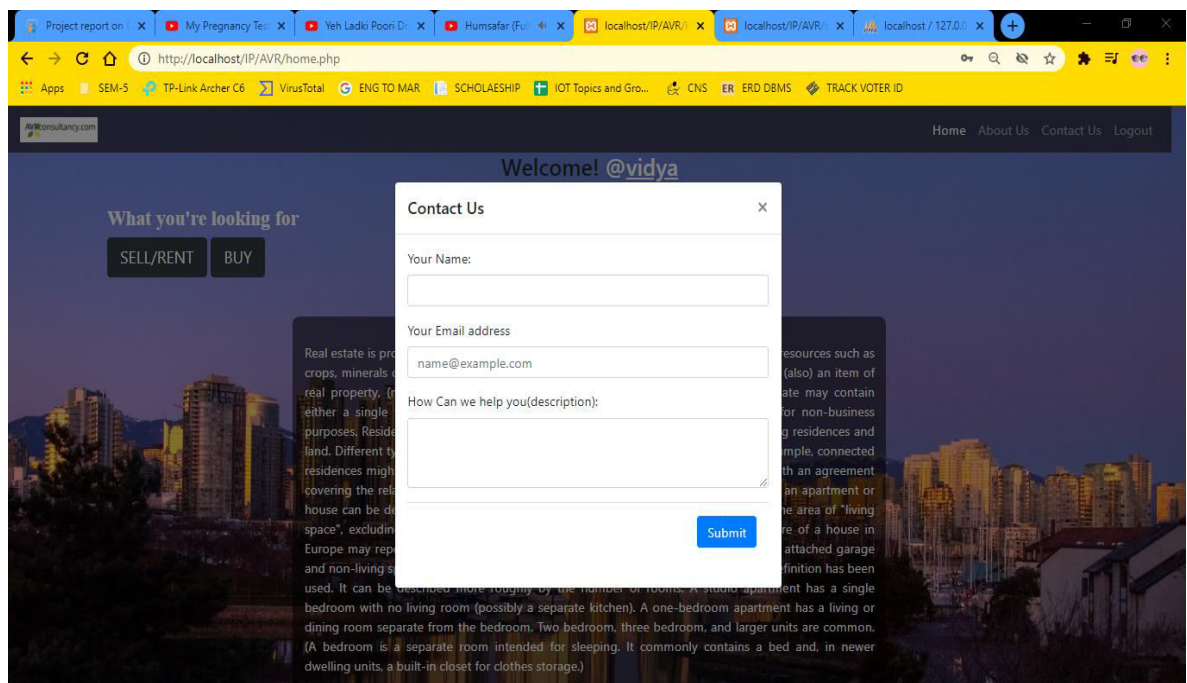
Project report on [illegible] × | My Pregnancy Tes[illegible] × | Yeh Ladki Poori D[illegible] × | Humsafar (Fu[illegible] × | localhost/IP/AVR/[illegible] × | localhost/IP/AVR/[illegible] × | localhost / 127.0.0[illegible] ×

http://localhost/IP/AVR/home.php

Apps | SEM-5 | TP-Link Archer C6 | VirusTotal | ENG TO MAR | SCHOLAESHIP | IOT Topics and Gro... | CNS | ERD DBMS | TRACK VOTER ID

AVRconsultancy.com

Home About Us Contact Us Logout

Welcome! @vidya

What you're looking for

SELL/RENT BUY

Contact Us ×

Your Name:

Your Email address

name@example.com

How Can we help you(description):

Submit

Real estate is pro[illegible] resources such as crops, minerals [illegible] (also) an item of real property, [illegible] ate may contain either a single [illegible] for non-business purposes. Reside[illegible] g residences and land. Different ty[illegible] mple, connected residences migh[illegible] th an agreement covering the rela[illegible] an apartment or house can be de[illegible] he area of "living space", excludin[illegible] re of a house in Europe may rep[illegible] attached garage and non-living s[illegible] efinition has been used. It can be described more roughly by the number of rooms. A studio apartment has a single bedroom with no living room (possibly a separate kitchen). A one-bedroom apartment has a living or dining room separate from the bedroom. Two bedroom, three bedroom, and larger units are common. (A bedroom is a separate room intended for sleeping. It commonly contains a bed and, in newer dwelling units, a built-in closet for clothes storage.)